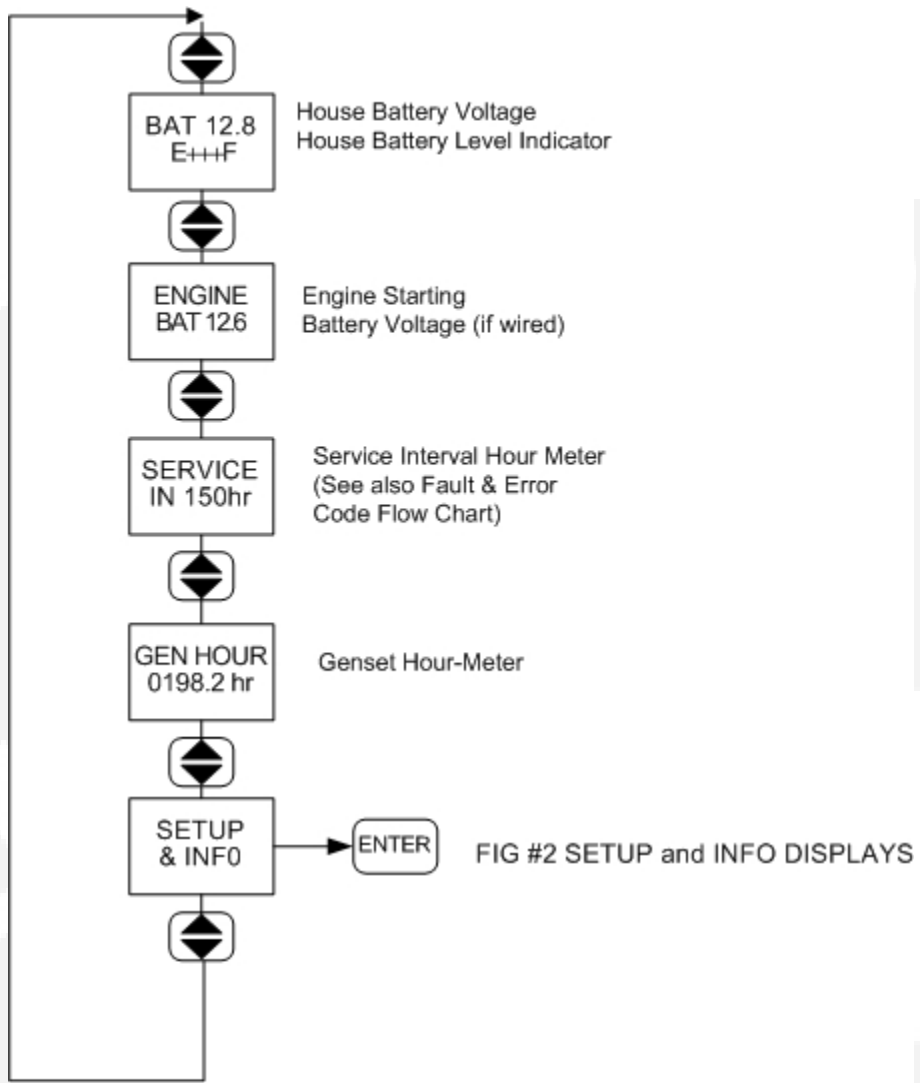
BAT 12.8
E+++F

House Battery Voltage
House Battery Level Indicator

ENGINE
BAT 12.6

Engine Starting
Battery Voltage (if wired)

SERVICE
IN 150hr

Service Interval Hour Meter
(See also Fault & Error
Code Flow Chart)

GEN HOUR
0198.2 hr

Genset Hour-Meter

SETUP
& INF0

ENTER

FIG #2 SETUP and INFO DISPLAYS